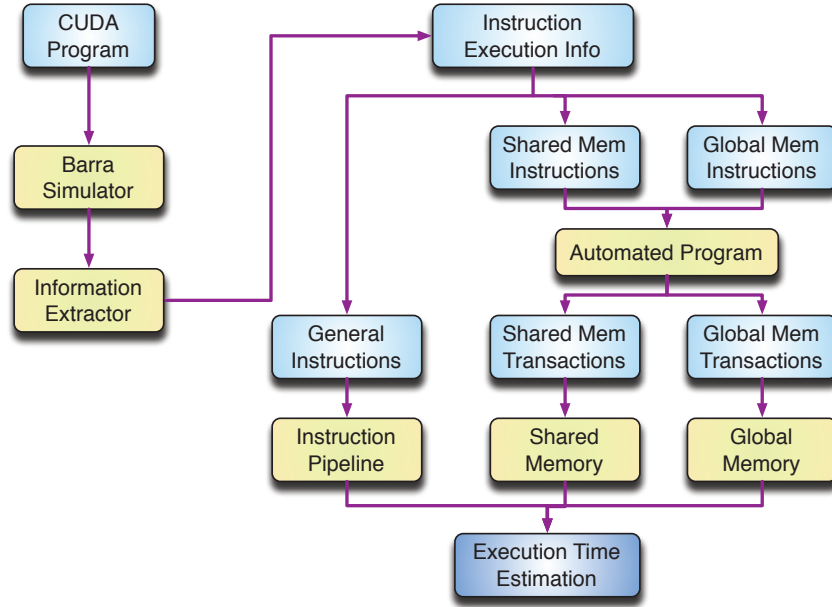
CUDA Program

Barra Simulator

Information Extractor

Instruction Execution Info

Shared Mem Instructions

Global Mem Instructions

Automated Program

General Instructions

Shared Mem Transactions

Global Mem Transactions

Instruction Pipeline

Shared Memory

Global Memory

Execution Time Estimation